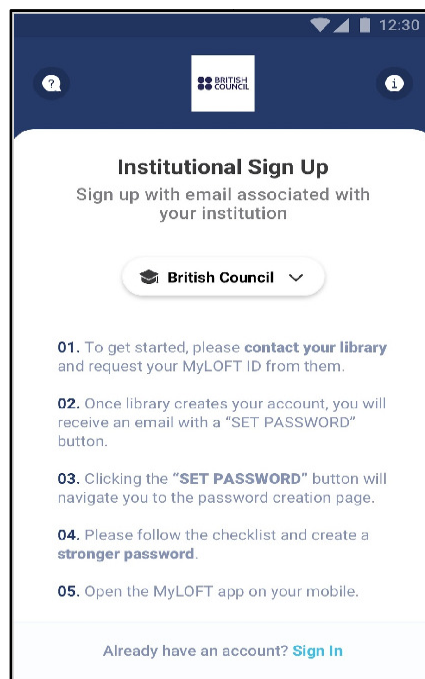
12:30

?

BRITISH COUNCIL

i

Institutional Sign Up

Sign up with email associated with your institution

British Council

01. To get started, please contact your library and request your MyLOFT ID from them.

02. Once library creates your account, you will receive an email with a "SET PASSWORD" button.

03. Clicking the "SET PASSWORD" button will navigate you to the password creation page.

04. Please follow the checklist and create a stronger password.

05. Open the MyLOFT app on your mobile.

Already have an account? Sign In